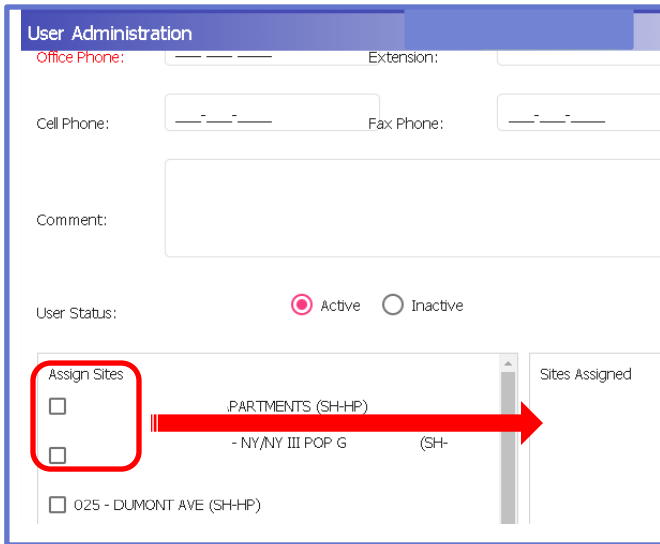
User Administration

Office Phone: ___ ___ ___ Extension:

Cell Phone: ___-___-____ Fax Phone: ___-___-____

Comment:

User Status: Active Inactive

Assign Sites

.PARTMENTS (SH-HP)

- NY/NY III POP G (SH-

025 - DUMONT AVE (SH-HP)

Sites Assigned